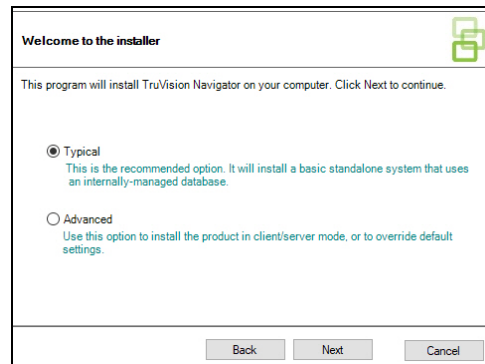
Welcome to the installer

This program will install TruVision Navigator on your computer. Click Next to continue.

Typical
This is the recommended option. It will install a basic standalone system that uses an internally-managed database.

Advanced
Use this option to install the product in client/server mode, or to override default settings.

Back
Next
Cancel